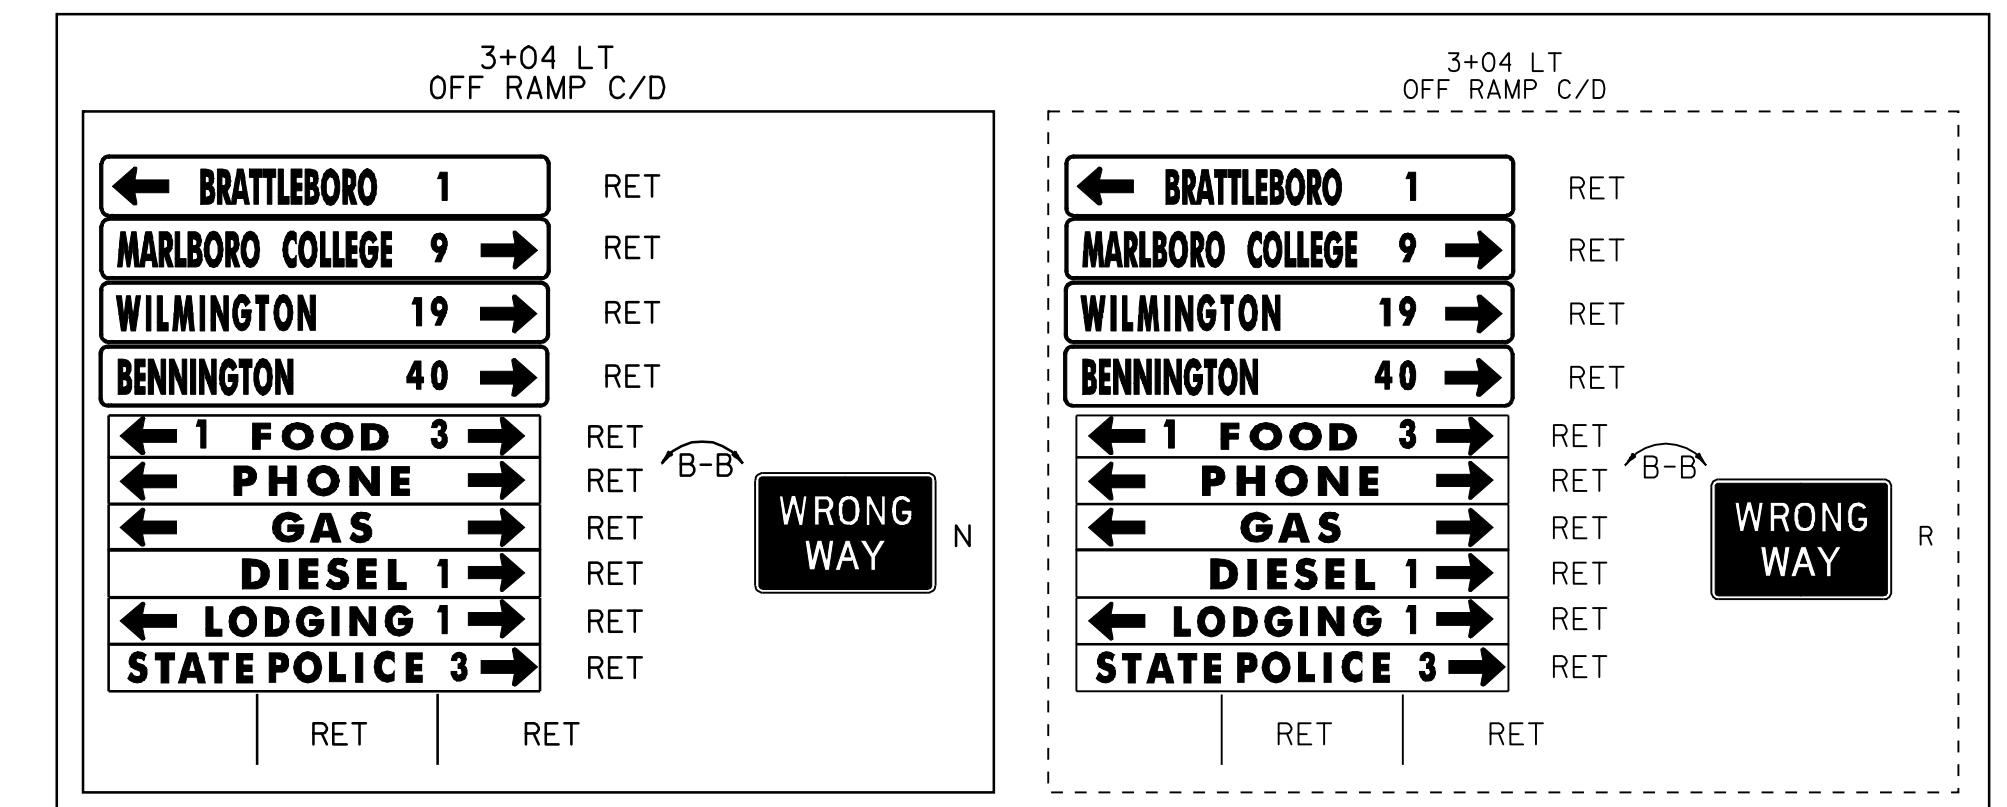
3+04 LT
OFF RAMP C/D

BRATTLEBORO 1 RET
MARLBORO COLLEGE 9 RET
WILMINGTON 19 RET
BENNINGTON 40 RET
1 FOOD 3 RET
PHONE RET
GAS RET
DIESEL 1 RET
LODGING 1 RET
STATE POLICE 3 RET

B-B

WRONG WAY N

RET RET

3+04 LT
OFF RAMP C/D

BRATTLEBORO 1 RET
MARLBORO COLLEGE 9 RET
WILMINGTON 19 RET
BENNINGTON 40 RET
1 FOOD 3 RET
PHONE RET
GAS RET
DIESEL 1 RET
LODGING 1 RET
STATE POLICE 3 RET

B-B

WRONG WAY R

RET RET